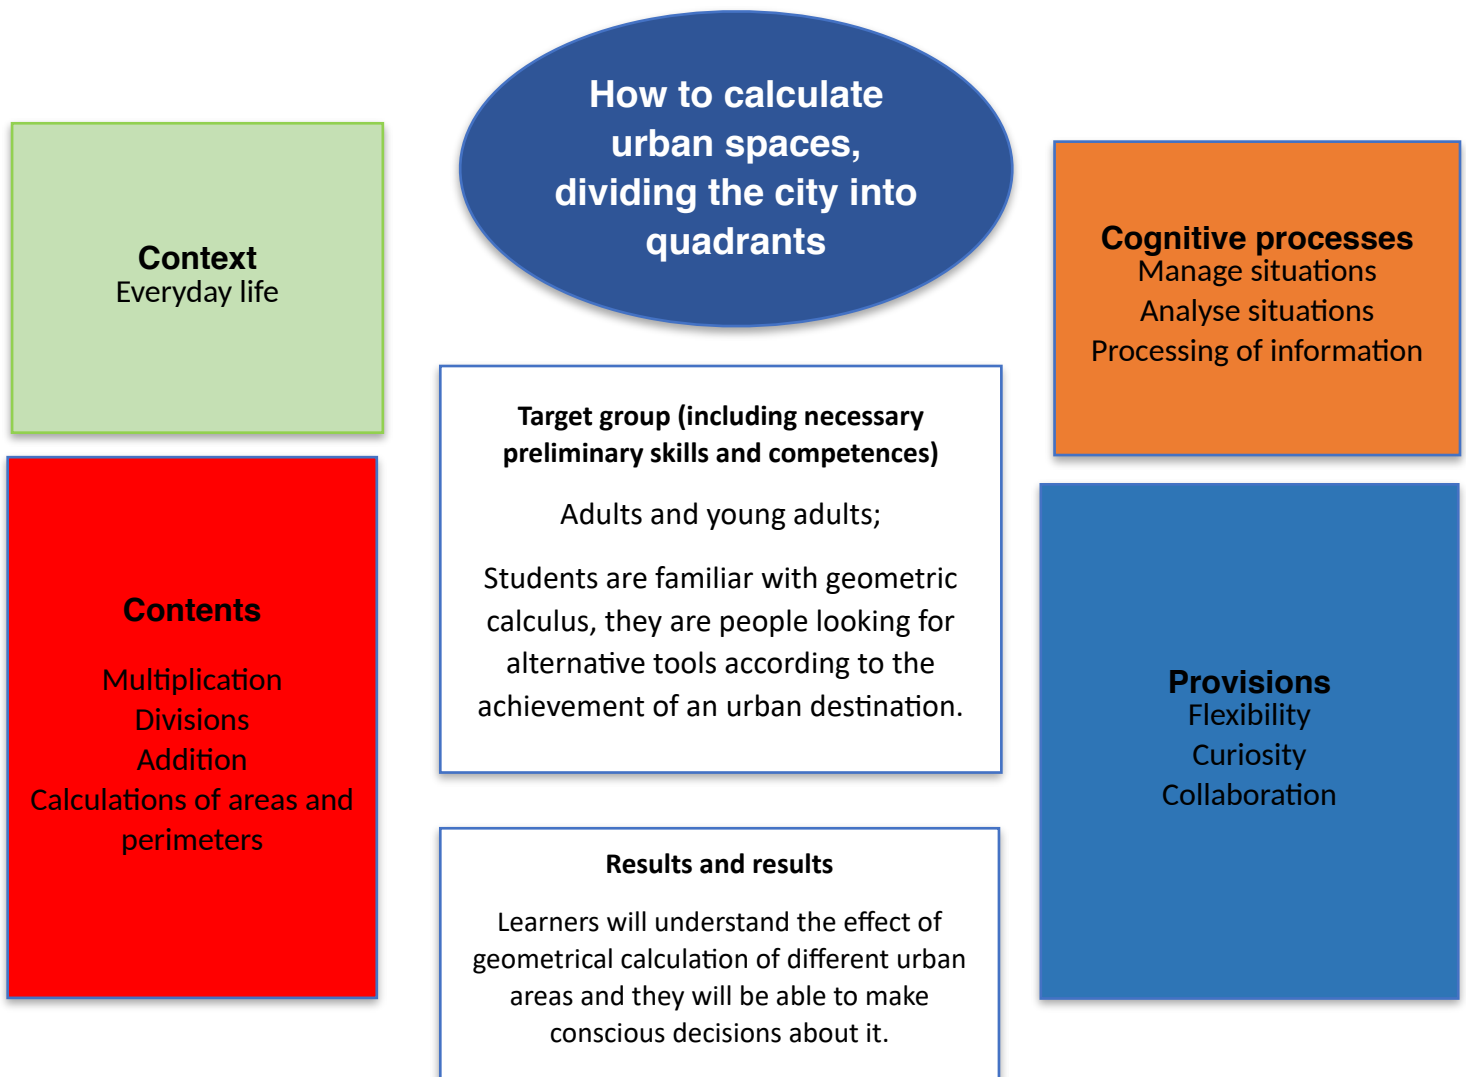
How to calculate urban spaces, dividing the city into quadrants

Context
Everyday life

Cognitive processes
Manage situations
Analyse situations
Processing of information

Target group (including necessary preliminary skills and competences)

Adults and young adults;

Students are familiar with geometric calculus, they are people looking for alternative tools according to the achievement of an urban destination.

Contents

Multiplication
Divisions
Addition
Calculations of areas and perimeters

Provisions
Flexibility
Curiosity
Collaboration

Results and results

Learners will understand the effect of geometrical calculation of different urban areas and they will be able to make conscious decisions about it.